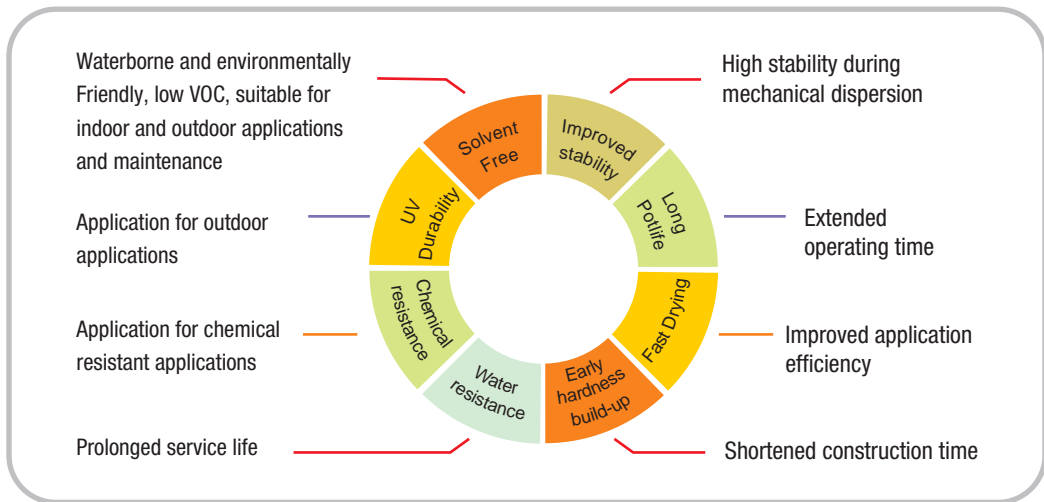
Waterborne and environmentally Friendly, low VOC, suitable for indoor and outdoor applications and maintenance

High stability during mechanical dispersion

Solvent Free

Improved stability

UV Durability

Long Potlife

Application for outdoor applications

Extended operating time

Chemical resistance

Fast Drying

Application for chemical resistant applications

Improved application efficiency

Water resistance

Early hardness build-up

Prolonged service life

Shortened construction time